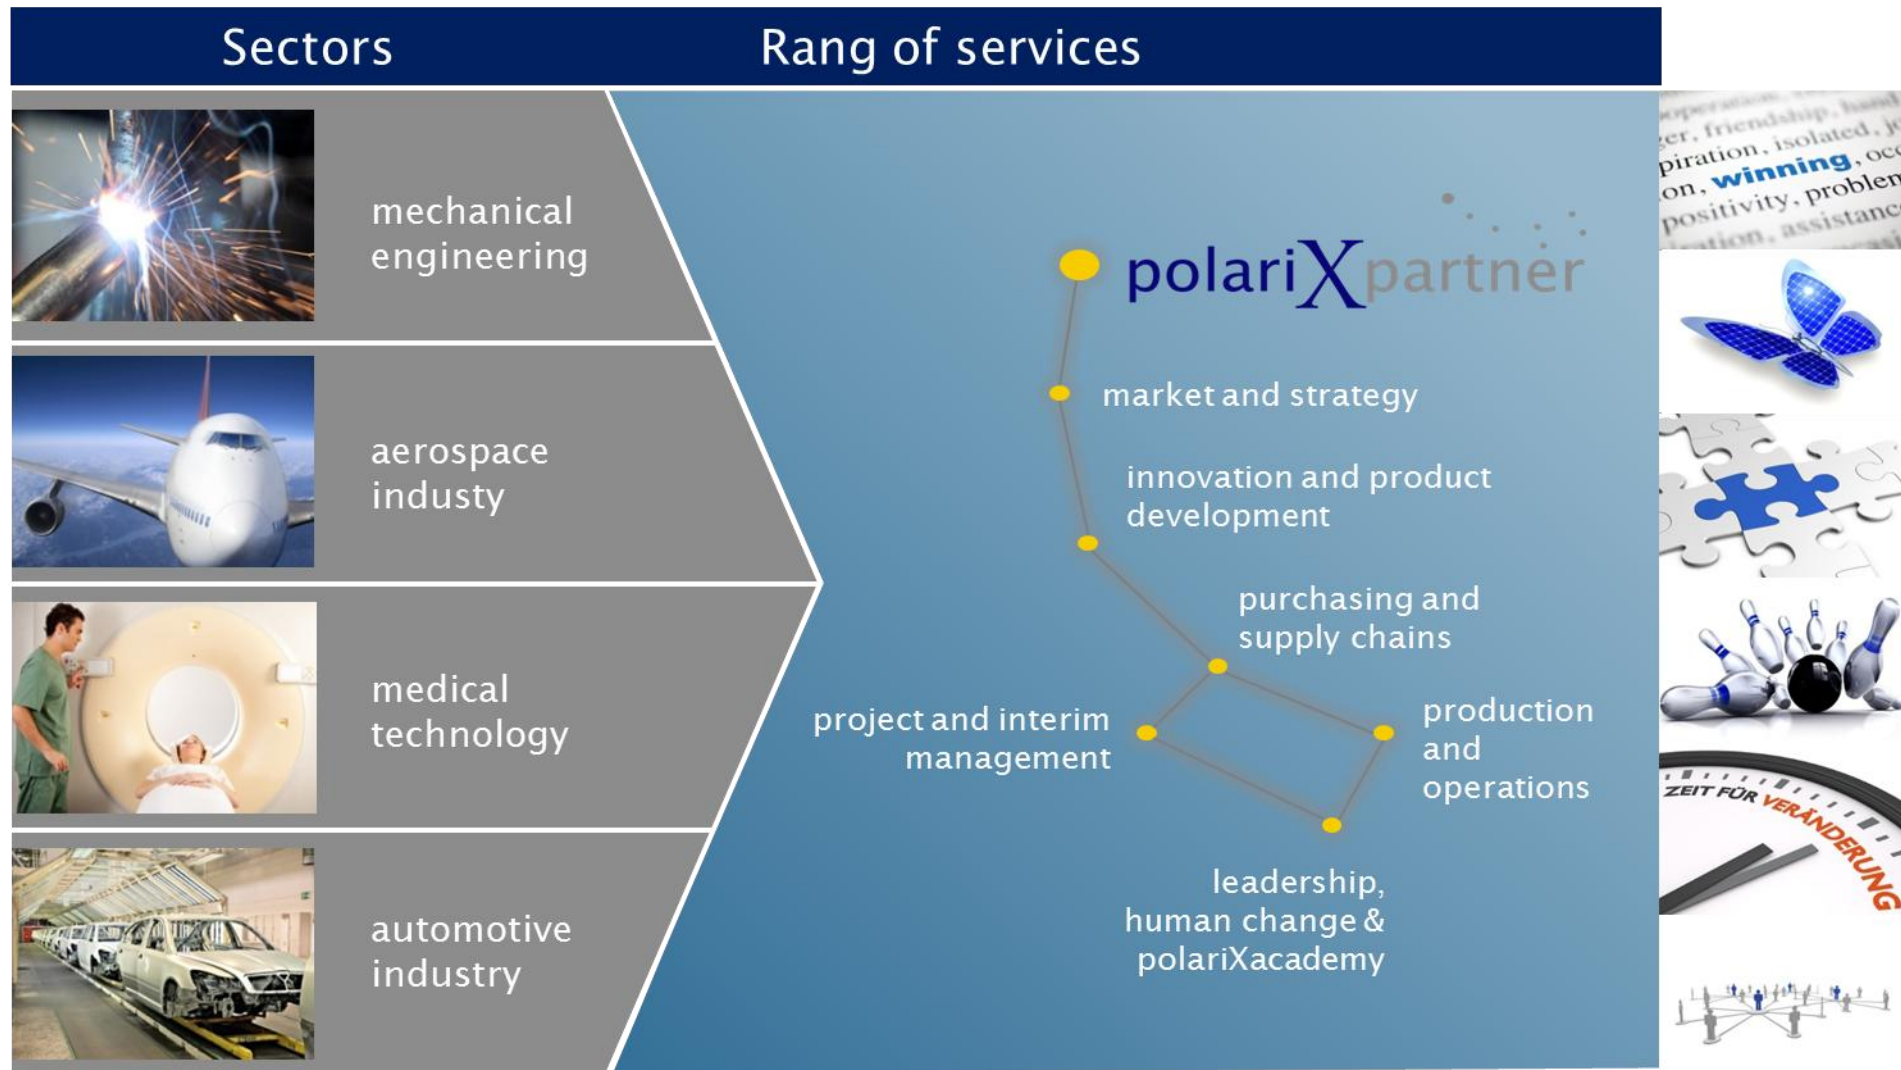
Sectors

Rang of services

mechanical engineering

aerospace industy

medical technology

automotive industry

polariXpartner

market and strategy

innovation and product development

purchasing and supply chains

project and interim management

production and operations

leadership, human change & polariXacademy

er, friendship, isolated, piration, winning, on, positivity, problem, assistance

ZEIT FÜR VERÄNDERUNG